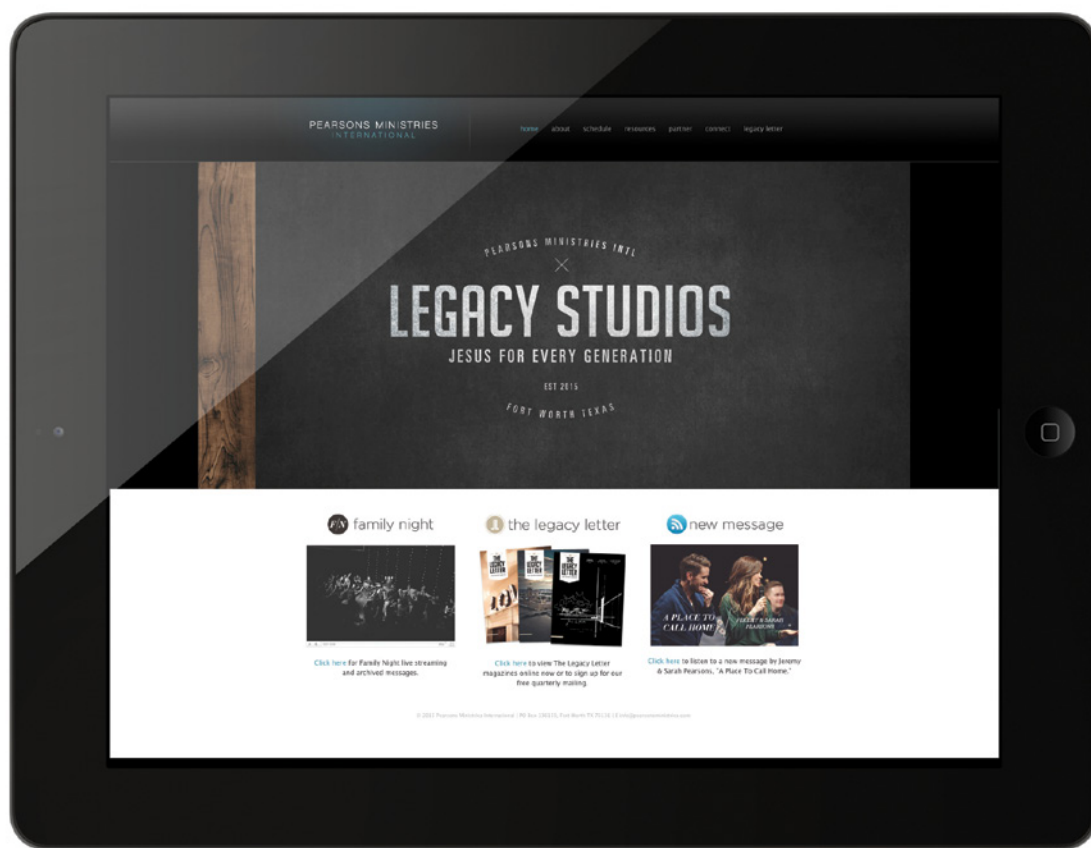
PEARSONS MINISTRIES
INTERNATIONAL

home about schedule resources partner connect legacy letter

PEARSONS MINISTRIES INTL

LEGACY STUDIOS
JESUS FOR EVERY GENERATION

EST 2015

FORT WORTH TEXAS

family night

the legacy letter

new message

Click here for Family Night live streaming and archived messages.

Click here to view The Legacy Letter magazines online now or to sign up for our free quarterly mailing.

A PLACE TO CALL HOME

JEREMY & SARAH PEARSONS

Click here to listen to a new message by Jeremy & Sarah Pearsons, "A Place To Call Home."

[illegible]